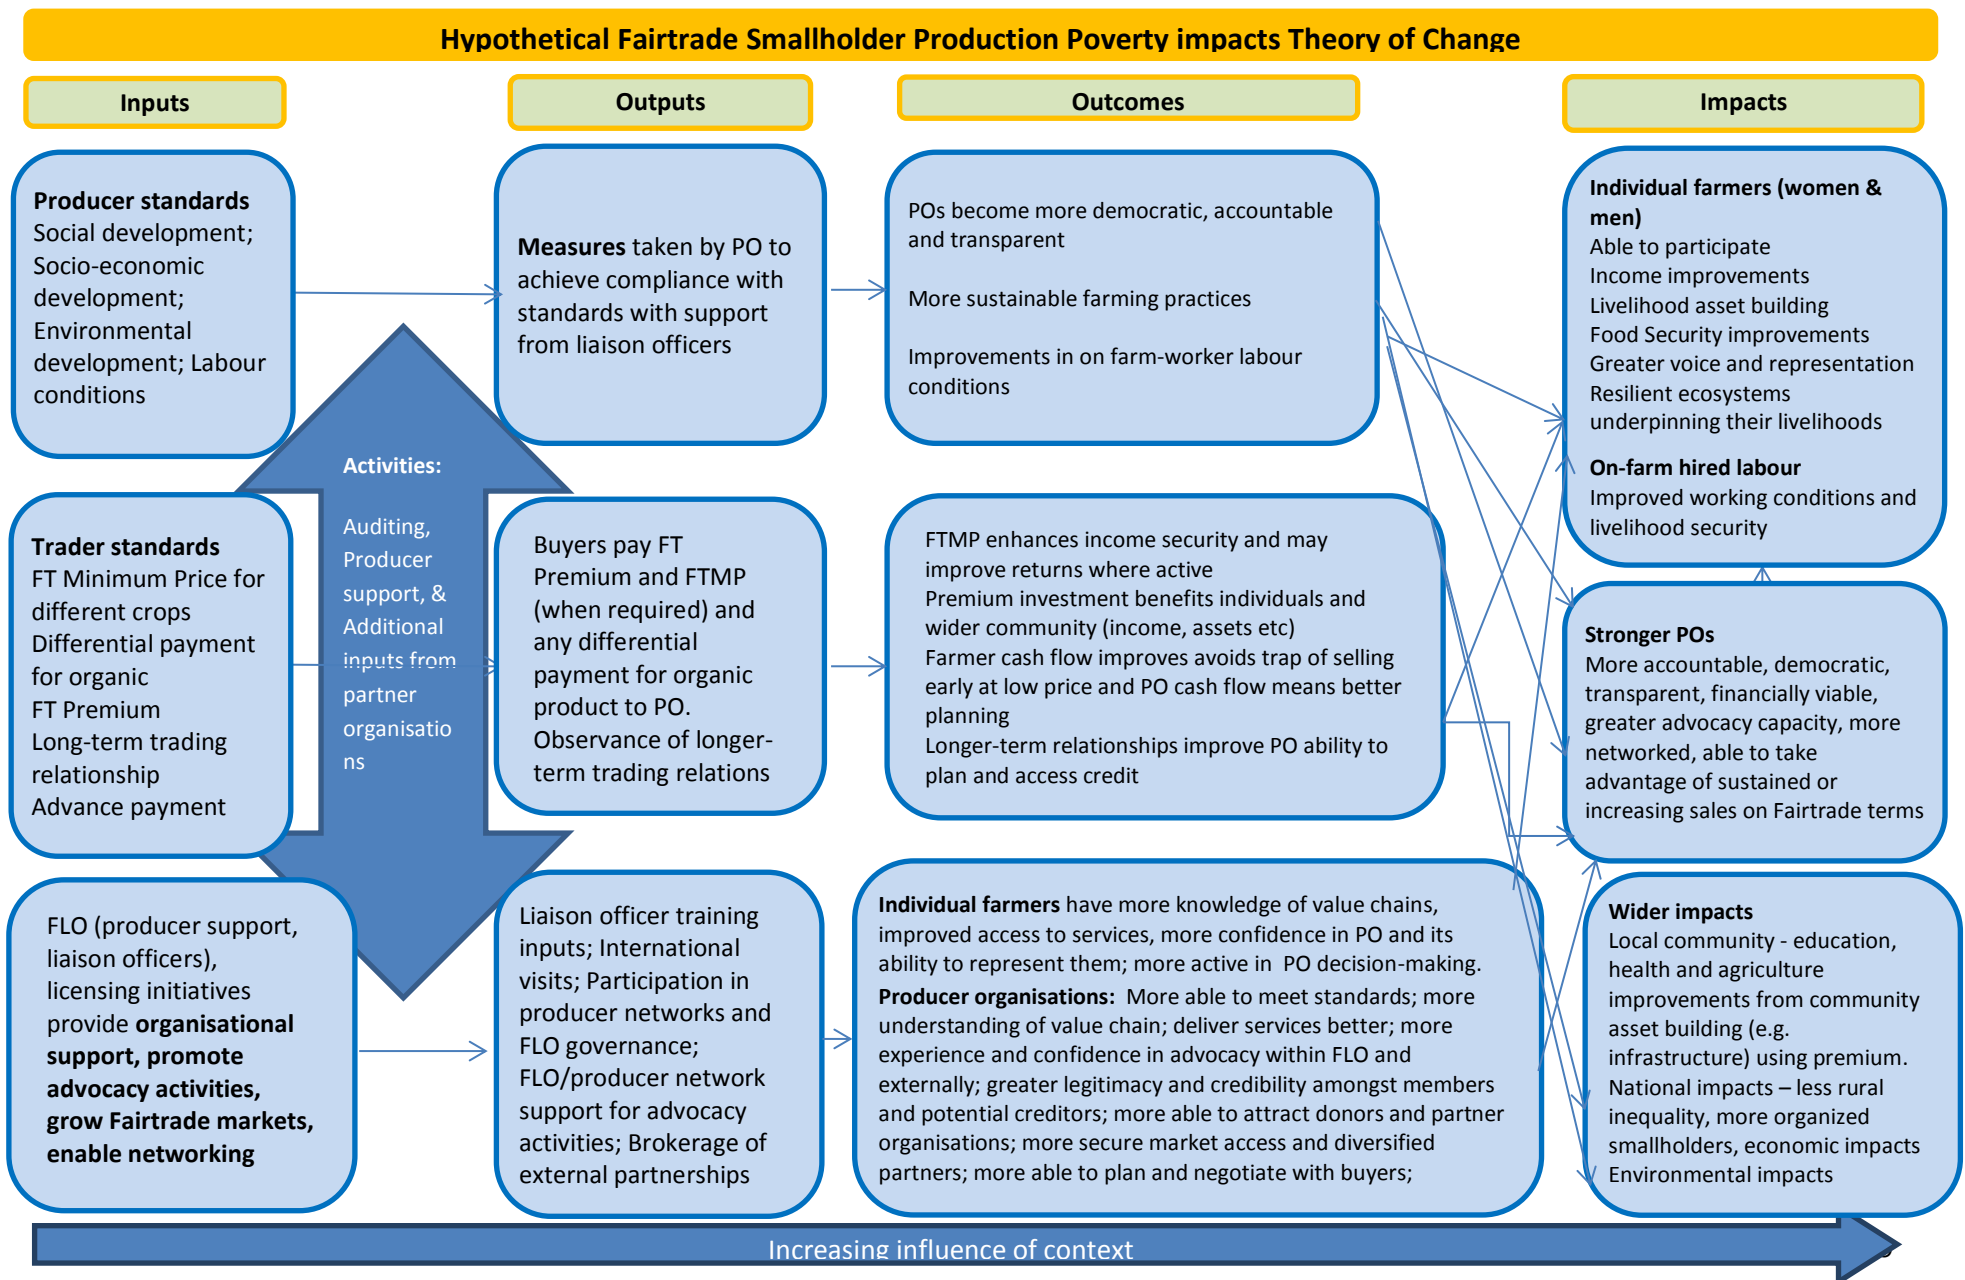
Hypothetical Fairtrade Smallholder Production Poverty impacts Theory of Change

Inputs

Outputs

Outcomes

Impacts

Producer standards
Social development; Socio-economic development; Environmental development; Labour conditions

Measures taken by PO to achieve compliance with standards with support from liaison officers

POs become more democratic, accountable and transparent

More sustainable farming practices

Improvements in on farm-worker labour conditions

Individual farmers (women & men)
Able to participate
Income improvements
Livelihood asset building
Food Security improvements
Greater voice and representation
Resilient ecosystems underpinning their livelihoods

On-farm hired labour
Improved working conditions and livelihood security

Activities:

Auditing, Producer support, & Additional inputs from partner organisations

Trader standards
FT Minimum Price for different crops
Differential payment for organic
FT Premium
Long-term trading relationship
Advance payment

Buyers pay FT Premium and FTMP (when required) and any differential payment for organic product to PO. Observance of longer-term trading relations

FTMP enhances income security and may improve returns where active
Premium investment benefits individuals and wider community (income, assets etc)
Farmer cash flow improves avoids trap of selling early at low price and PO cash flow means better planning
Longer-term relationships improve PO ability to plan and access credit

Stronger POs
More accountable, democratic, transparent, financially viable, greater advocacy capacity, more networked, able to take advantage of sustained or increasing sales on Fairtrade terms

FLO (producer support, liaison officers), licensing initiatives provide organisational support, promote advocacy activities, grow Fairtrade markets, enable networking

Liaison officer training inputs; International visits; Participation in producer networks and FLO governance; FLO/producer network support for advocacy activities; Brokerage of external partnerships

Individual farmers have more knowledge of value chains, improved access to services, more confidence in PO and its ability to represent them; more active in PO decision-making.
Producer organisations: More able to meet standards; more understanding of value chain; deliver services better; more experience and confidence in advocacy within FLO and externally; greater legitimacy and credibility amongst members and potential creditors; more able to attract donors and partner organisations; more secure market access and diversified partners; more able to plan and negotiate with buyers;

Wider impacts
Local community - education, health and agriculture improvements from community asset building (e.g. infrastructure) using premium.
National impacts – less rural inequality, more organized smallholders, economic impacts
Environmental impacts

Increasing influence of context